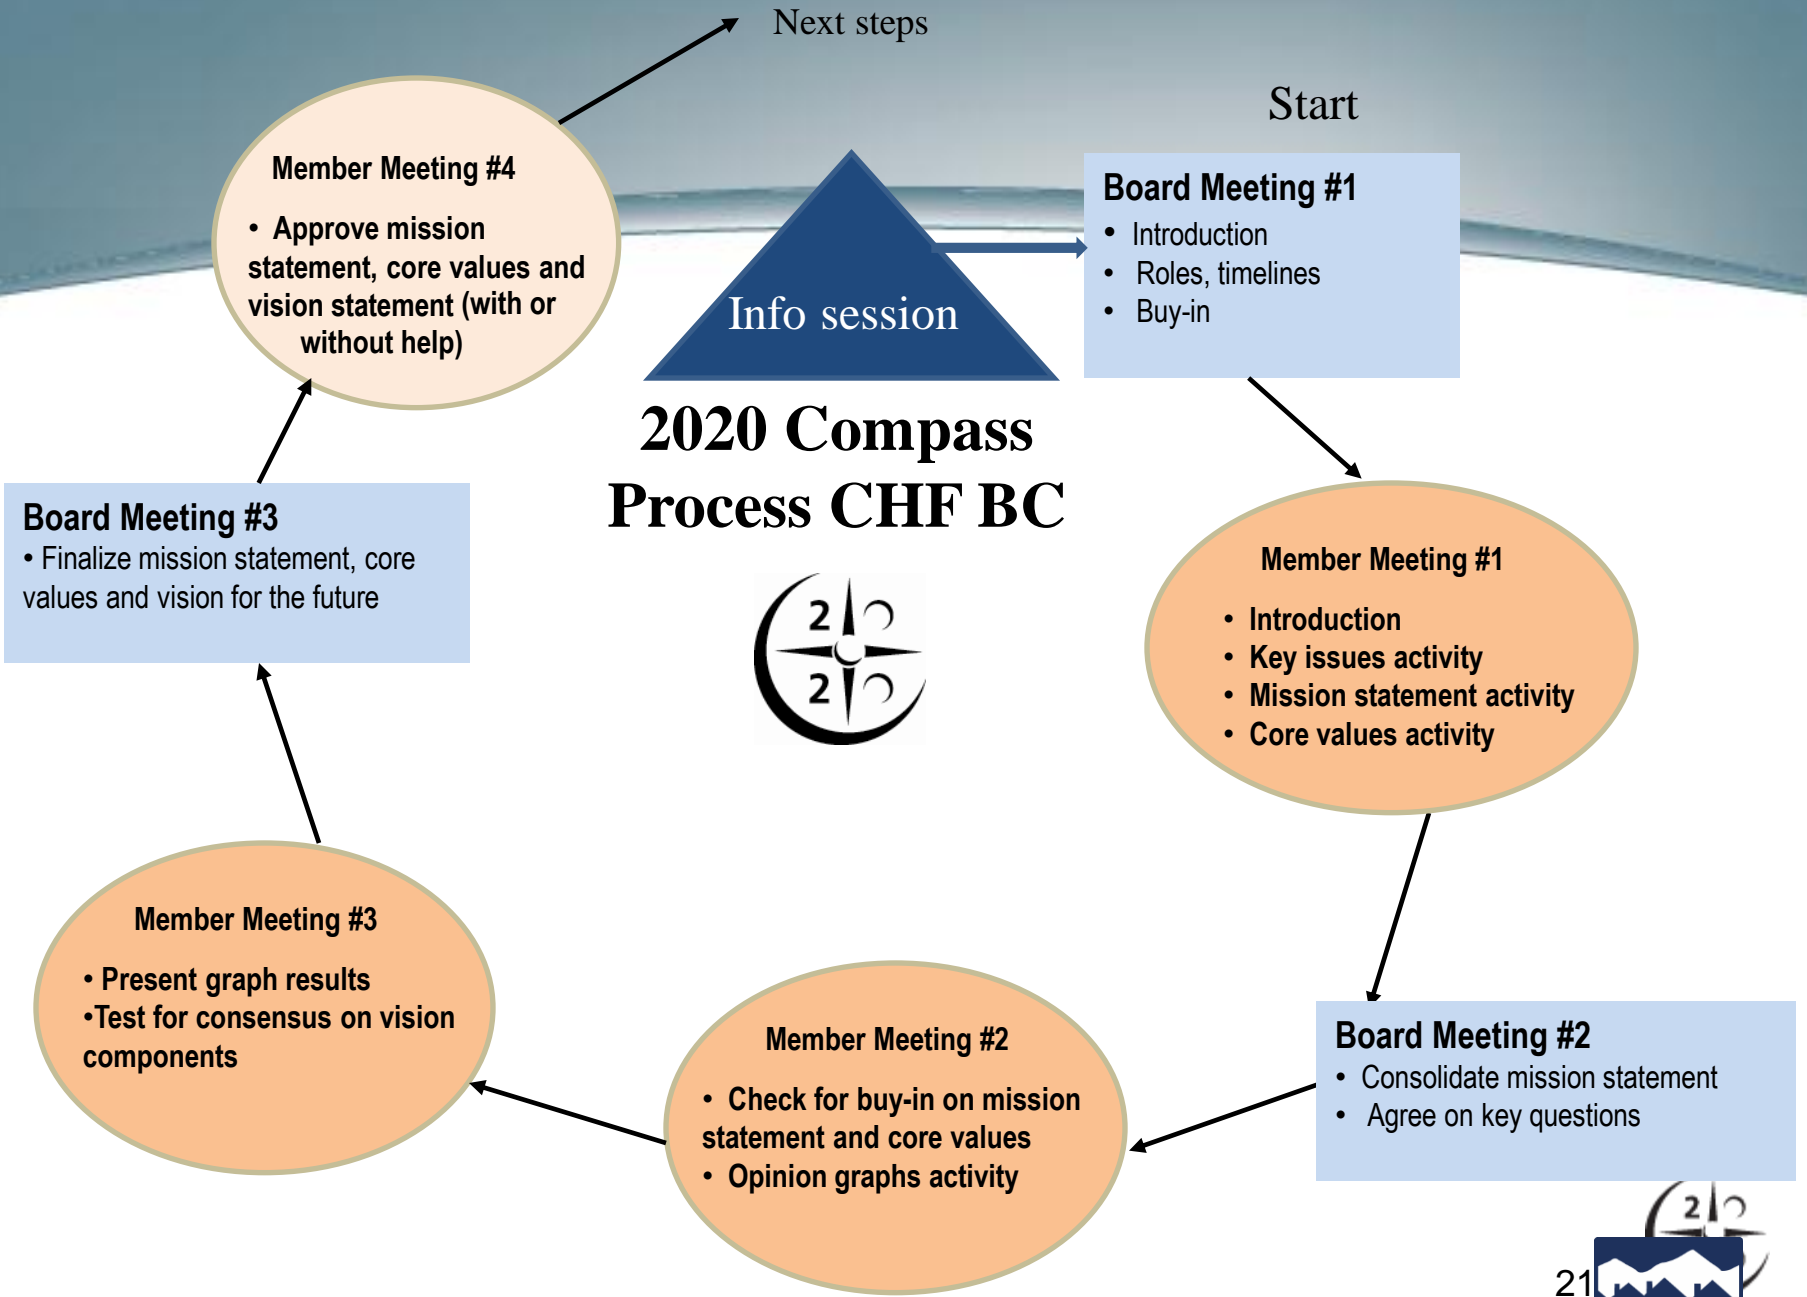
Next steps

Start

Member Meeting #4

• Approve mission statement, core values and vision statement (with or without help)

Info session

Board Meeting #1
• Introduction
• Roles, timelines
• Buy-in

2020 Compass Process CHF BC

2
2

Board Meeting #3
• Finalize mission statement, core values and vision for the future

Member Meeting #1
• Introduction
• Key issues activity
• Mission statement activity
• Core values activity

Member Meeting #3
• Present graph results
•Test for consensus on vision components

Member Meeting #2
• Check for buy-in on mission statement and core values
• Opinion graphs activity

Board Meeting #2
• Consolidate mission statement
• Agree on key questions

2

21